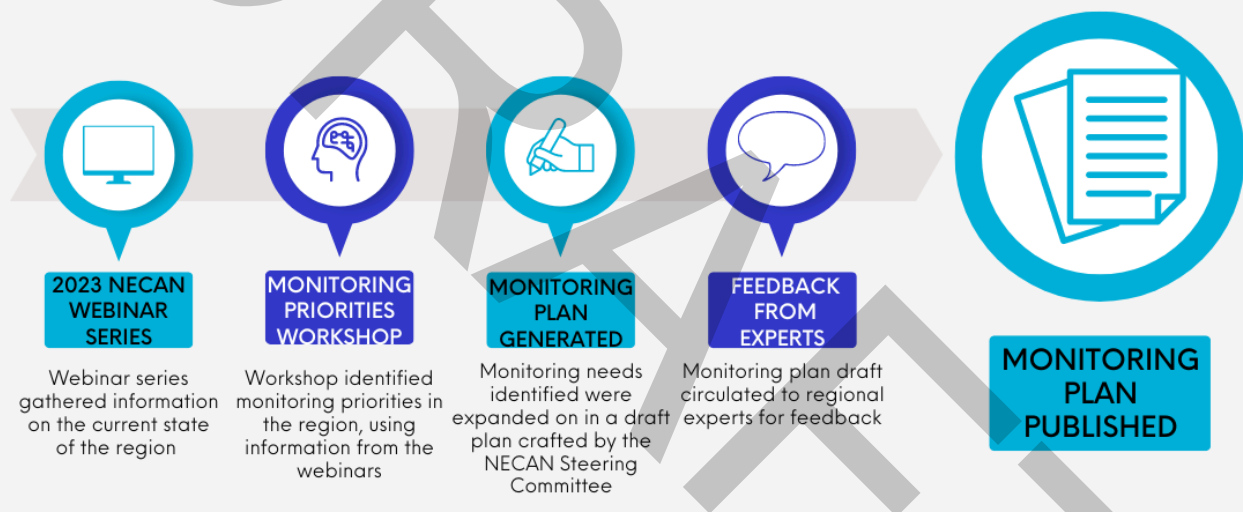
2023 NECAN WEBINAR SERIES

Webinar series gathered information on the current state of the region

MONITORING PRIORITIES WORKSHOP

Workshop identified monitoring priorities in the region, using information from the webinars

MONITORING PLAN GENERATED

Monitoring needs identified were expanded on in a draft plan crafted by the NECAN Steering Committee

FEEDBACK FROM EXPERTS

Monitoring plan draft circulated to regional experts for feedback

MONITORING PLAN PUBLISHED

DRAFT